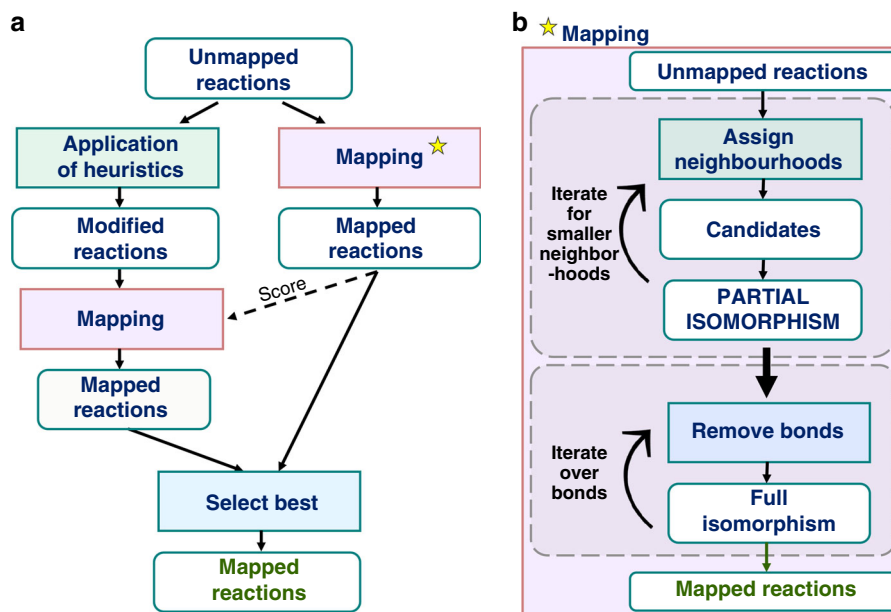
a

Unmapped reactions

Application of heuristics

Mapping ☆

Modified reactions

Mapped reactions

Score

Mapping

Mapped reactions

Select best

Mapped reactions

b ☆ Mapping

Unmapped reactions

Assign neighbourhoods

Iterate for smaller neighbor-hoods

Candidates

PARTIAL ISOMORPHISM

Remove bonds

Iterate over bonds

Full isomorphism

Mapped reactions